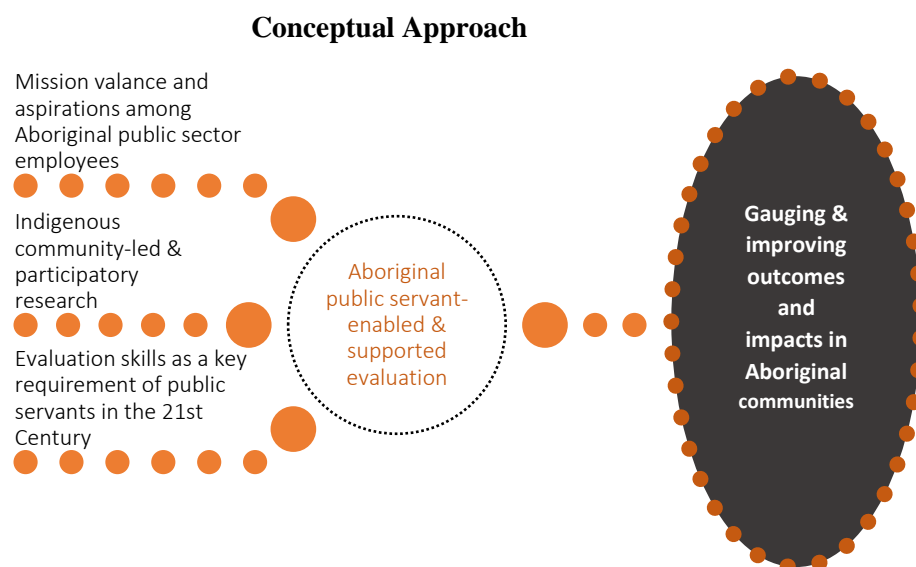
Conceptual Approach

Mission valance and aspirations among Aboriginal public sector employees

Indigenous community-led & participatory research

Evaluation skills as a key requirement of public servants in the 21st Century

Aboriginal public servant-enabled & supported evaluation

Gauging & improving outcomes and impacts in Aboriginal communities